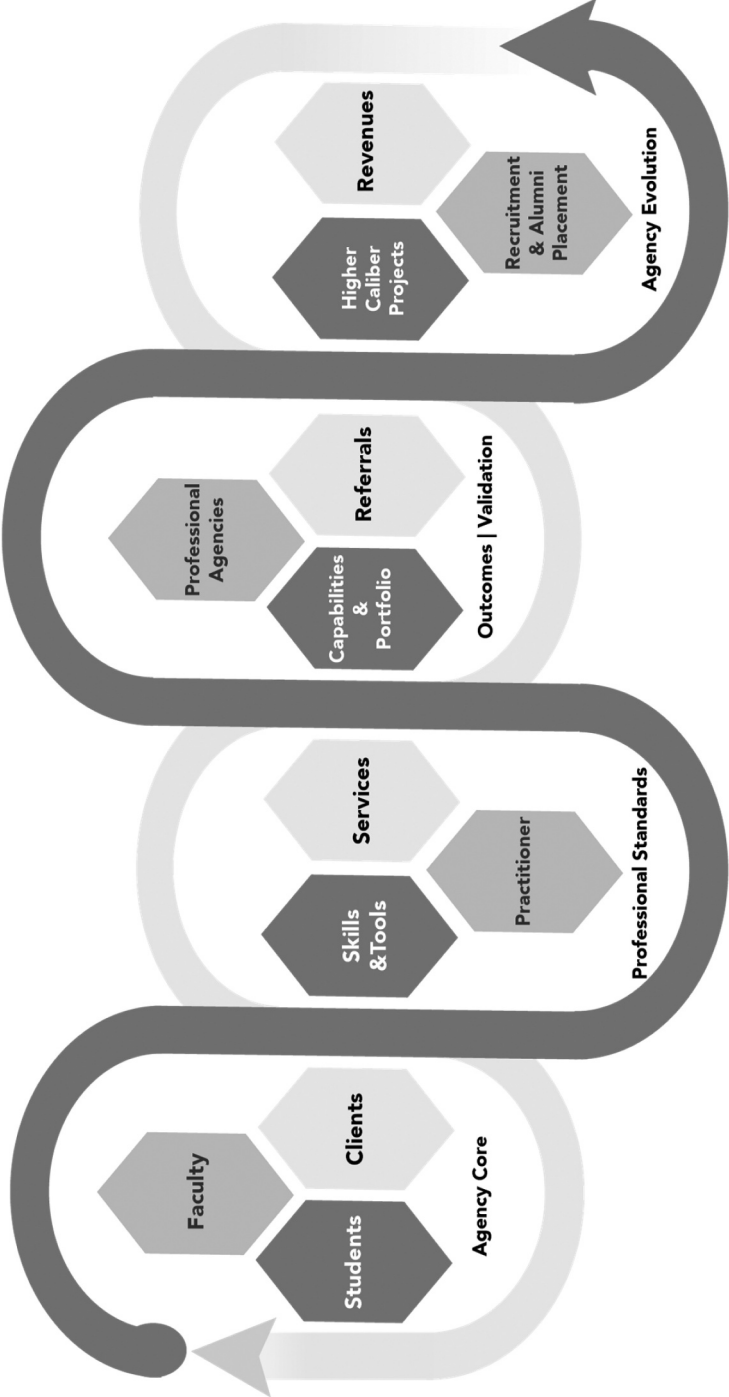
Faculty
Students
Clients
Agency Core

Skills &Tools
Services
Practitioner
Professional Standards

Professional Agencies
Capabilities & Portfolio
Referrals
Outcomes | Validation

Higher Caliber Projects
Revenues
Recruitment & Alumni Placement
Agency Evolution